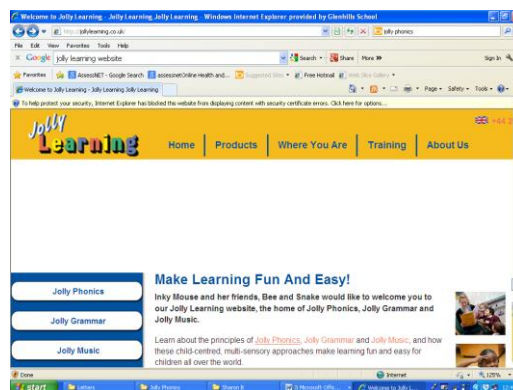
Welcome to Jolly Learning - Jolly Learning Jolly Learning - Windows Internet Explorer provided by Glenhills School

http://jollylearning.co.uk/

jolly phonics

File Edit View Favorites Tools Help

Google jolly learning website

Search Share More »

Sign In

Favorites AssessNET - Google Search assessnetOnline Health and... Suggested Sites Free Hotmail Web Slice Gallery

Welcome to Jolly Learning - Jolly Learning Jolly Learning

Page Safety Tools

To help protect your security, Internet Explorer has blocked this website from displaying content with security certificate errors. Click here for options...

Jolly Learning

Home Products Where You Are Training About Us

+44 2

Make Learning Fun And Easy!

Inky Mouse and her friends, Bee and Snake would like to welcome you to our Jolly Learning website, the home of Jolly Phonics, Jolly Grammar and Jolly Music.

Learn about the principles of Jolly Phonics, Jolly Grammar and Jolly Music, and how these child-centred, multi-sensory approaches make learning fun and easy for children all over the world.

Jolly Phonics

Jolly Grammar

Jolly Music

Done

Internet

125%

start

Letters

Jolly Phonics

Sharon B

3 Microsoft Offic...

Welcome to Jolly L...